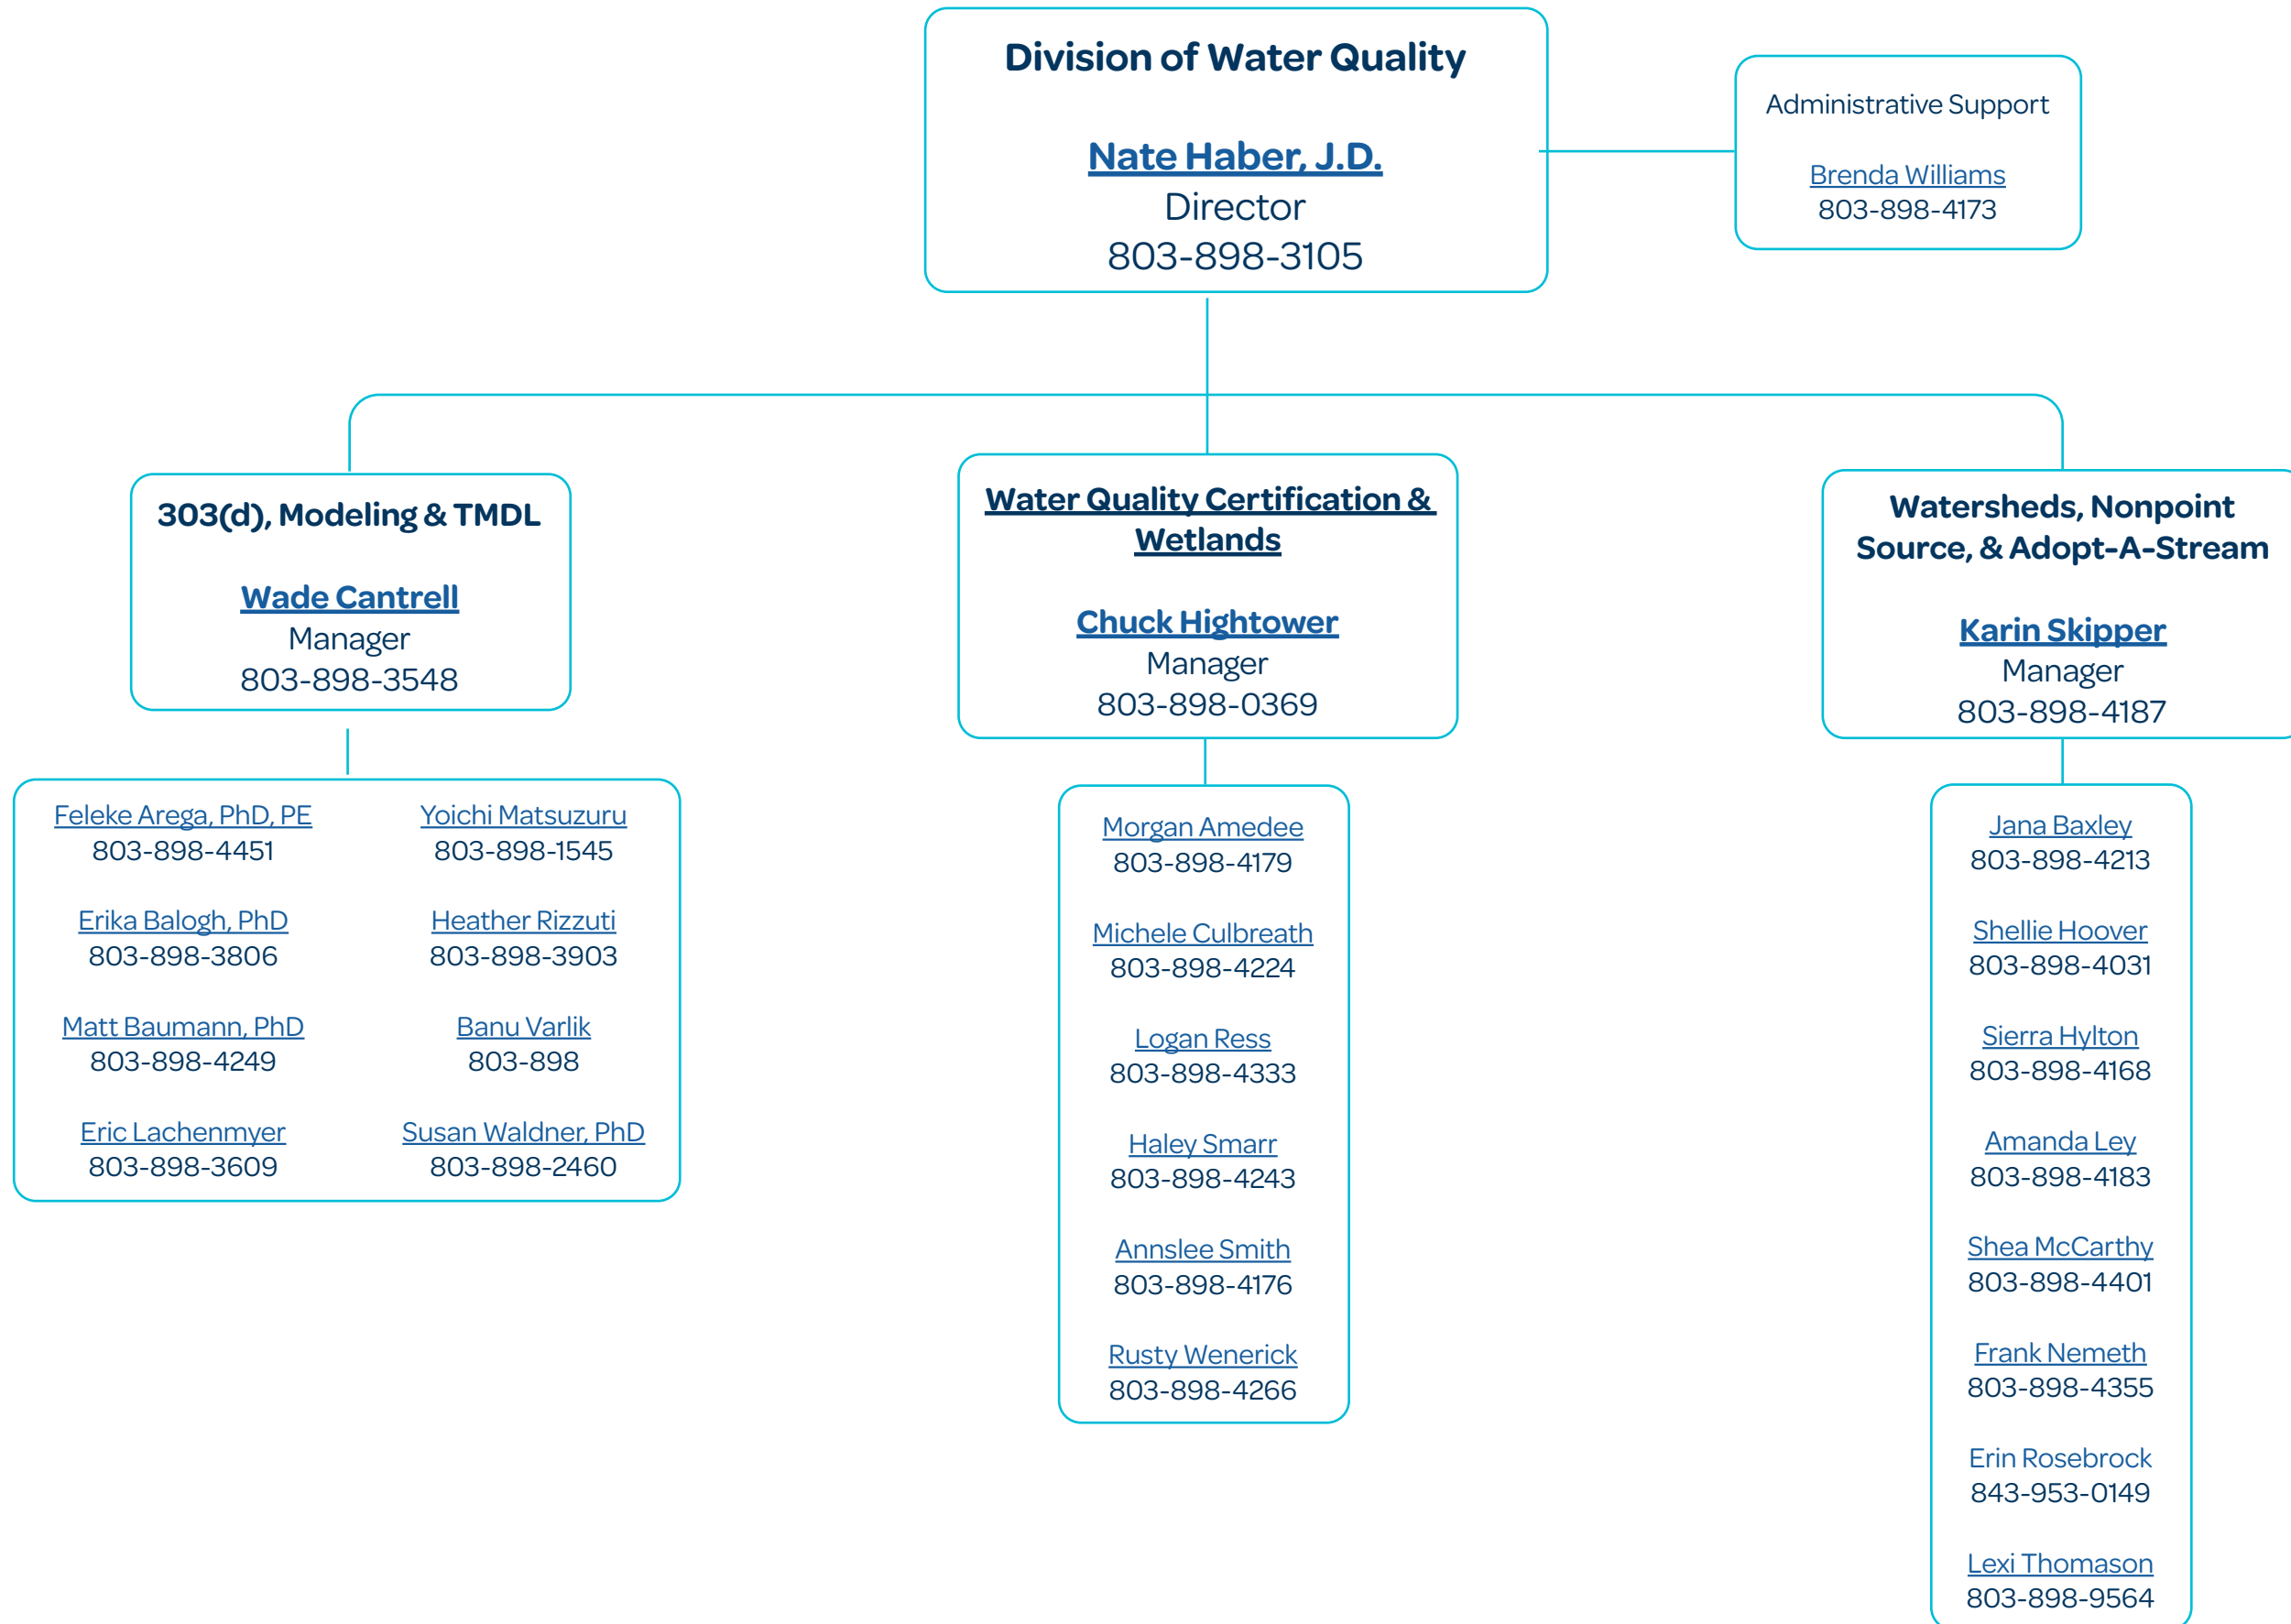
Division of Water Quality

Nate Haber, J.D.
Director
803-898-3105

Administrative Support

Brenda Williams
803-898-4173

303(d), Modeling & TMDL

Wade Cantrell
Manager
803-898-3548

Feleke Arega, PhD, PE
803-898-4451

Erika Balogh, PhD
803-898-3806

Matt Baumann, PhD
803-898-4249

Eric Lachenmyer
803-898-3609

Yoichi Matsuzuru
803-898-1545

Heather Rizzuti
803-898-3903

Banu Varlik
803-898

Susan Waldner, PhD
803-898-2460

Water Quality Certification & Wetlands

Chuck Hightower
Manager
803-898-0369

Morgan Amedee
803-898-4179

Michele Culbreath
803-898-4224

Logan Ress
803-898-4333

Haley Smarr
803-898-4243

Annslee Smith
803-898-4176

Rusty Wenerick
803-898-4266

Watersheds, Nonpoint Source, & Adopt-A-Stream

Karin Skipper
Manager
803-898-4187

Jana Baxley
803-898-4213

Shellie Hoover
803-898-4031

Sierra Hylton
803-898-4168

Amanda Ley
803-898-4183

Shea McCarthy
803-898-4401

Frank Nemeth
803-898-4355

Erin Rosebrock
843-953-0149

Lexi Thomason
803-898-9564